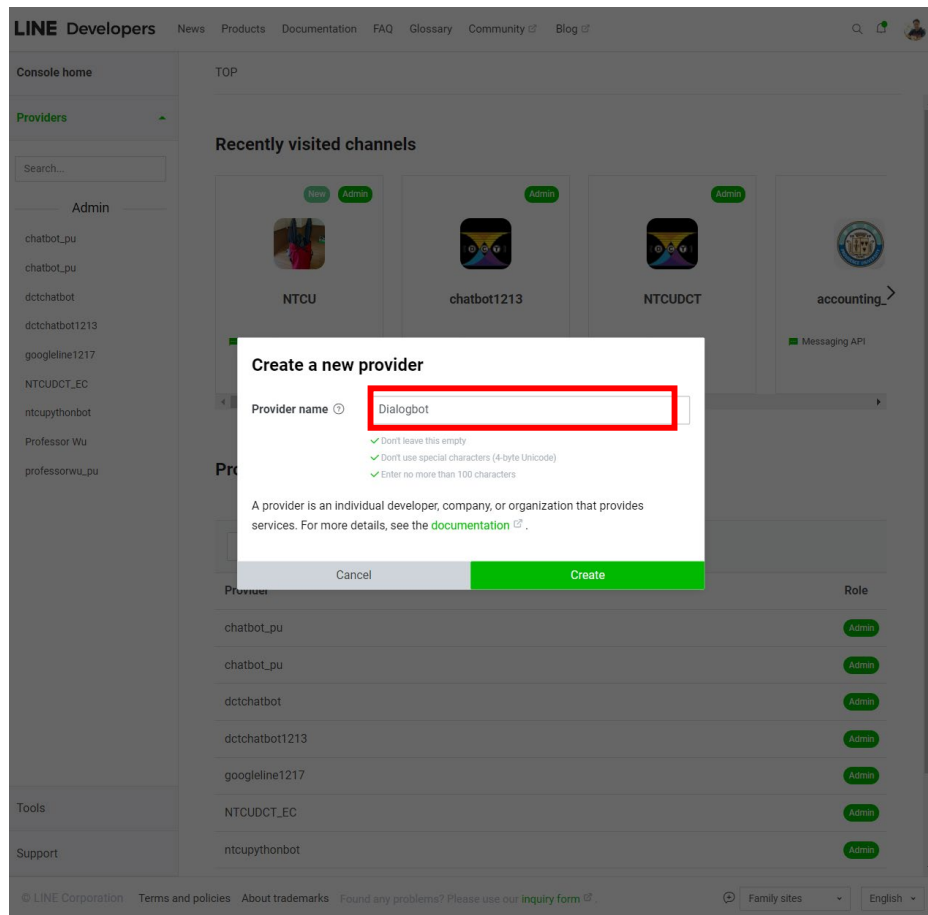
LINE Developers News Products Documentation FAQ Glossary Community Blog

Console home

Providers

Search...

Admin

chatbot_pu
chatbot_pu
dctchatbot
dctchatbot1213
googleline1217
NTCUDCT_EC
ntcupythonbot
Professor Wu
professorwu_pu

Tools

Support

TOP

Recently visited channels

New Admin
NTCU

Admin
chatbot1213

Admin
NTCUDCT

accounting_
Messaging API

Pro

Create a new provider

Provider name ⓘ Dialogbot

Don't leave this empty
Don't use special characters (4-byte Unicode)
Enter no more than 100 characters

A provider is an individual developer, company, or organization that provides services. For more details, see the documentation.

Cancel Create

Provider Role

| Provider | Role |
|---|---|
| chatbot_pu | Admin |
| chatbot_pu | Admin |
| dctchatbot | Admin |
| dctchatbot1213 | Admin |
| googleline1217 | Admin |
| NTCUDCT_EC | Admin |
| ntcupythonbot | Admin |

© LINE Corporation Terms and policies About trademarks Found any problems? Please use our inquiry form Family sites English